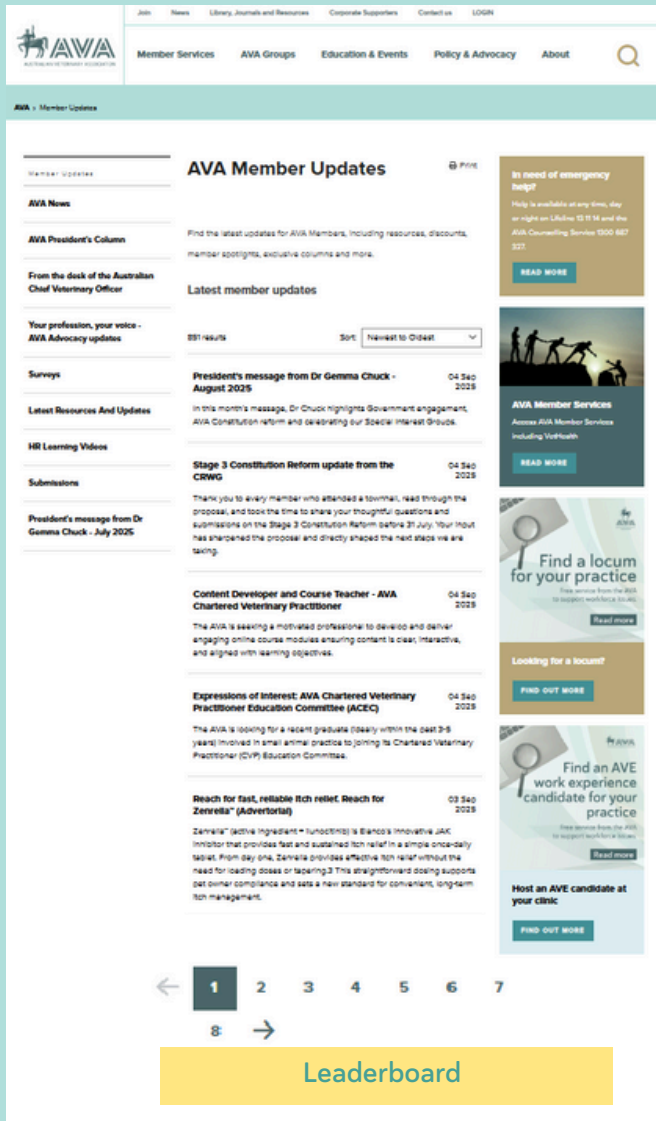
Join News Library, Journals and Resources Corporate Supporters Contact us LOGIN

AVA AUSTRALIAN VETERINARY ASSOCIATION

Member Services AVA Groups Education & Events Policy & Advocacy About

AVA › Member Updates

Member Updates

AVA News

AVA President's Column

From the desk of the Australian Chief Veterinary Officer

Your profession, your voice - AVA Advocacy updates

Surveys

Latest Resources And Updates

HR Learning Videos

Submissions

President's message from Dr Gemma Chuck - July 2025

AVA Member Updates

Print

Find the latest updates for AVA Members, including resources, discounts, member spotlights, exclusive columns and more.

Latest member updates

891 results

Sort: Newest to Oldest

President's message from Dr Gemma Chuck - August 2025

04 Sep 2025

In this month's message, Dr Chuck highlights Government engagement, AVA Constitution reform and celebrating our Special Interest Groups.

Stage 3 Constitution Reform update from the CRWG

04 Sep 2025

Thank you to every member who attended a townhall, read through the proposal, and took the time to share your thoughtful questions and submissions on the Stage 3 Constitution Reform before 31 July. Your input has sharpened the proposal and directly shaped the next steps we are taking.

Content Developer and Course Teacher - AVA Chartered Veterinary Practitioner

04 Sep 2025

The AVA is seeking a motivated professional to develop and deliver engaging online course modules ensuring content is clear, interactive, and aligned with learning objectives.

Expressions of Interest: AVA Chartered Veterinary Practitioner Education Committee (ACEC)

04 Sep 2025

The AVA is looking for a recent graduate (ideally within the past 3-5 years) involved in small animal practice to joining its Chartered Veterinary Practitioner (CVP) Education Committee.

Reach for fast, reliable itch relief. Reach for Zenrelia™ (Advertorial)

03 Sep 2025

Zenrelia™ (active ingredient = ilunocitinib) is Elanco's innovative JAK inhibitor that provides fast and sustained itch relief in a simple once-daily tablet. From day one, Zenrelia provides effective itch relief without the need for loading doses or tapering.3 This straightforward dosing supports pet owner compliance and sets a new standard for convenient, long-term itch management.

In need of emergency help?

Help is available at any time, day or night on Lifeline 13 11 14 and the AVA Counselling Service 1300 687 327.

READ MORE

AVA Member Services

Access AVA Member Services including VetHealth

READ MORE

AVA

Find a locum for your practice

Free service from the AVA to support workforce & locums

Read more

Looking for a locum?

FIND OUT MORE

AVA

Find an AVE work experience candidate for your practice

Free service from the AVA to support workforce issues

Read more

Host an AVE candidate at your clinic

FIND OUT MORE

1 2 3 4 5 6 7 8

Leaderboard